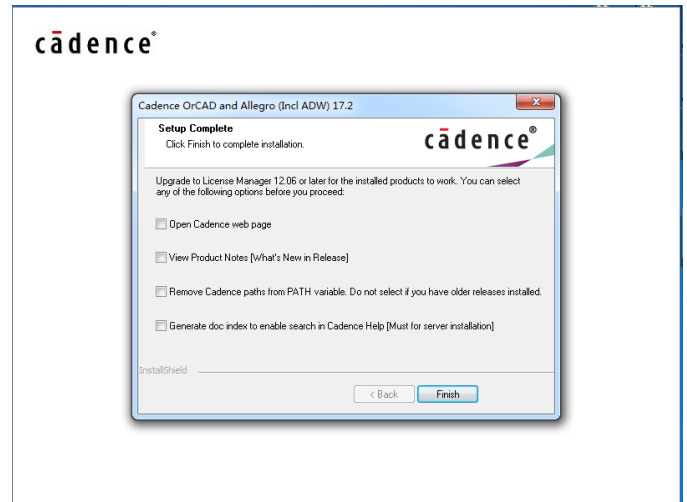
cādence®

Cadence OrCAD and Allegro (Incl ADW) 17.2

Setup Complete

Click Finish to complete installation.

cādence®

Upgrade to License Manager 12.06 or later for the installed products to work. You can select any of the following options before you proceed:

Open Cadence web page

View Product Notes [What's New in Release]

Remove Cadence paths from PATH variable. Do not select if you have older releases installed.

Generate doc index to enable search in Cadence Help [Must for server installation]

InstallShield

< Back

Finish